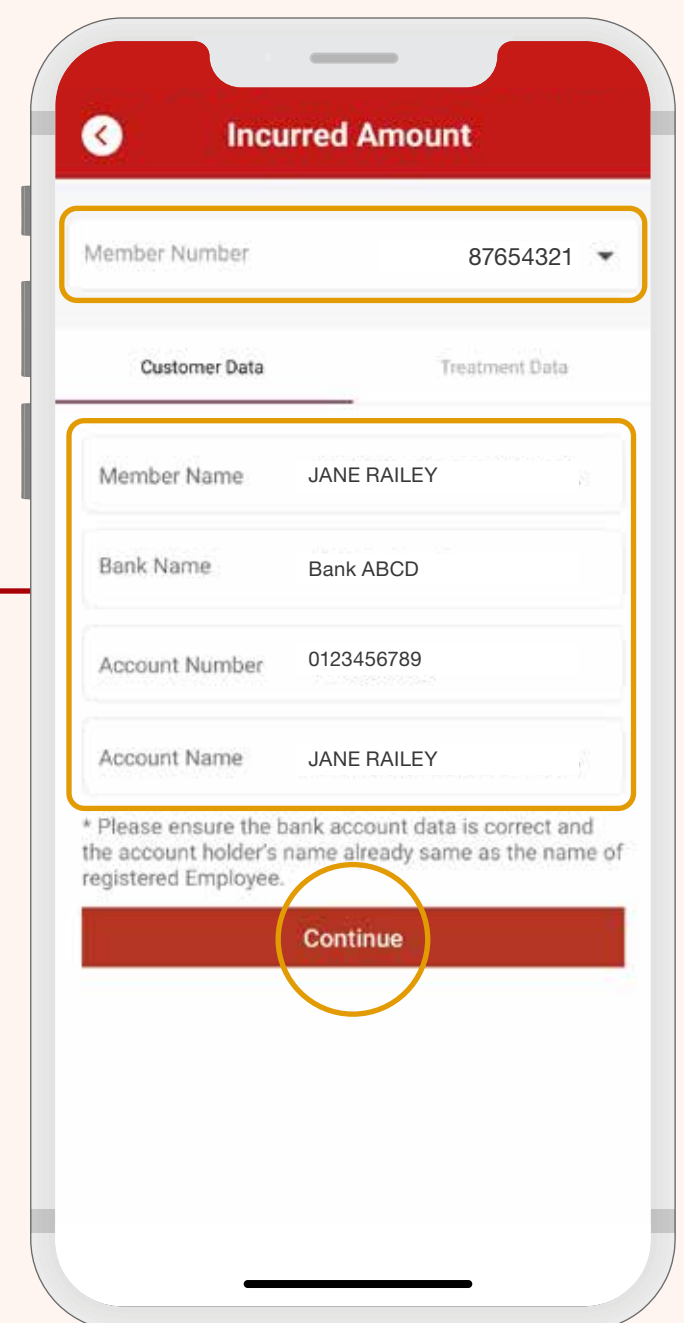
Incurred Amount

Member Number 87654321

Customer Data

Treatment Data

Member Name JANE RAILEY

Bank Name Bank ABCD

Account Number 0123456789

Account Name JANE RAILEY

* Please ensure the bank account data is correct and the account holder's name already same as the name of registered Employee.

Continue